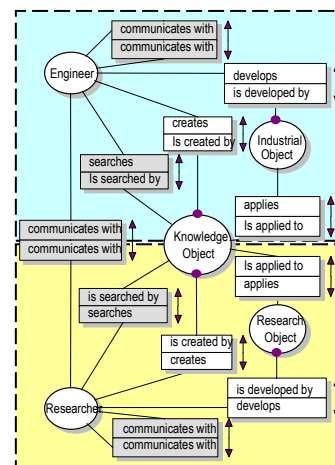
communicates with
communicates with
Engineer
develops
is developed by
creates
Is created by
Industrial Object
searches
Is searched by
applies
Is applied to
communicates with
communicates with
Knowledge Object
Is applied to
applies
is searched by
searches
Research Object
is created by
creates
is developed by
develops
Researcher
communicates with
communicates with